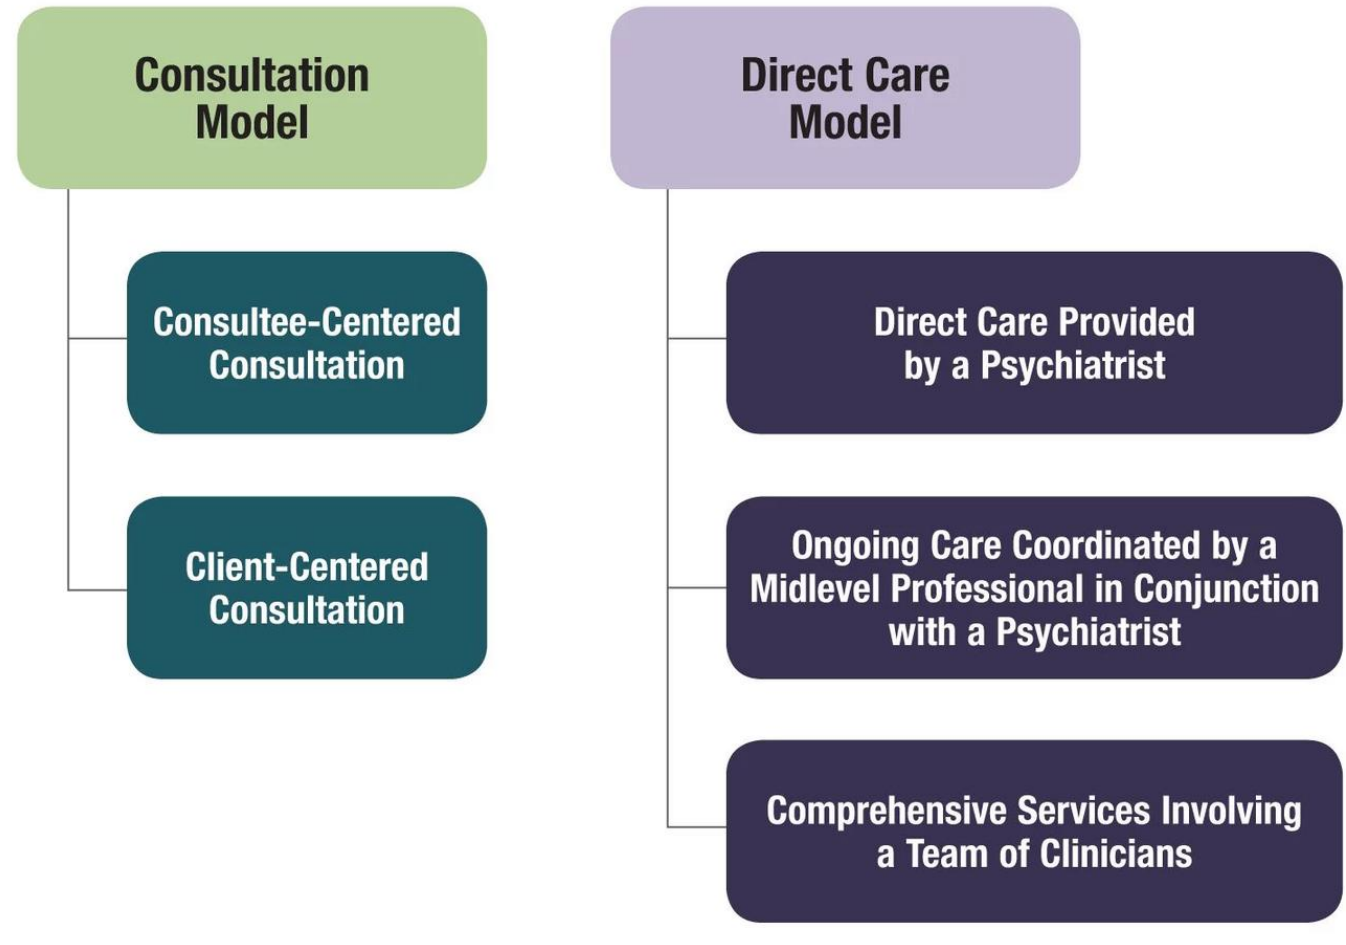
Consultation Model

Consultee-Centered Consultation

Client-Centered Consultation

Direct Care Model

Direct Care Provided by a Psychiatrist

Ongoing Care Coordinated by a Midlevel Professional in Conjunction with a Psychiatrist

Comprehensive Services Involving a Team of Clinicians